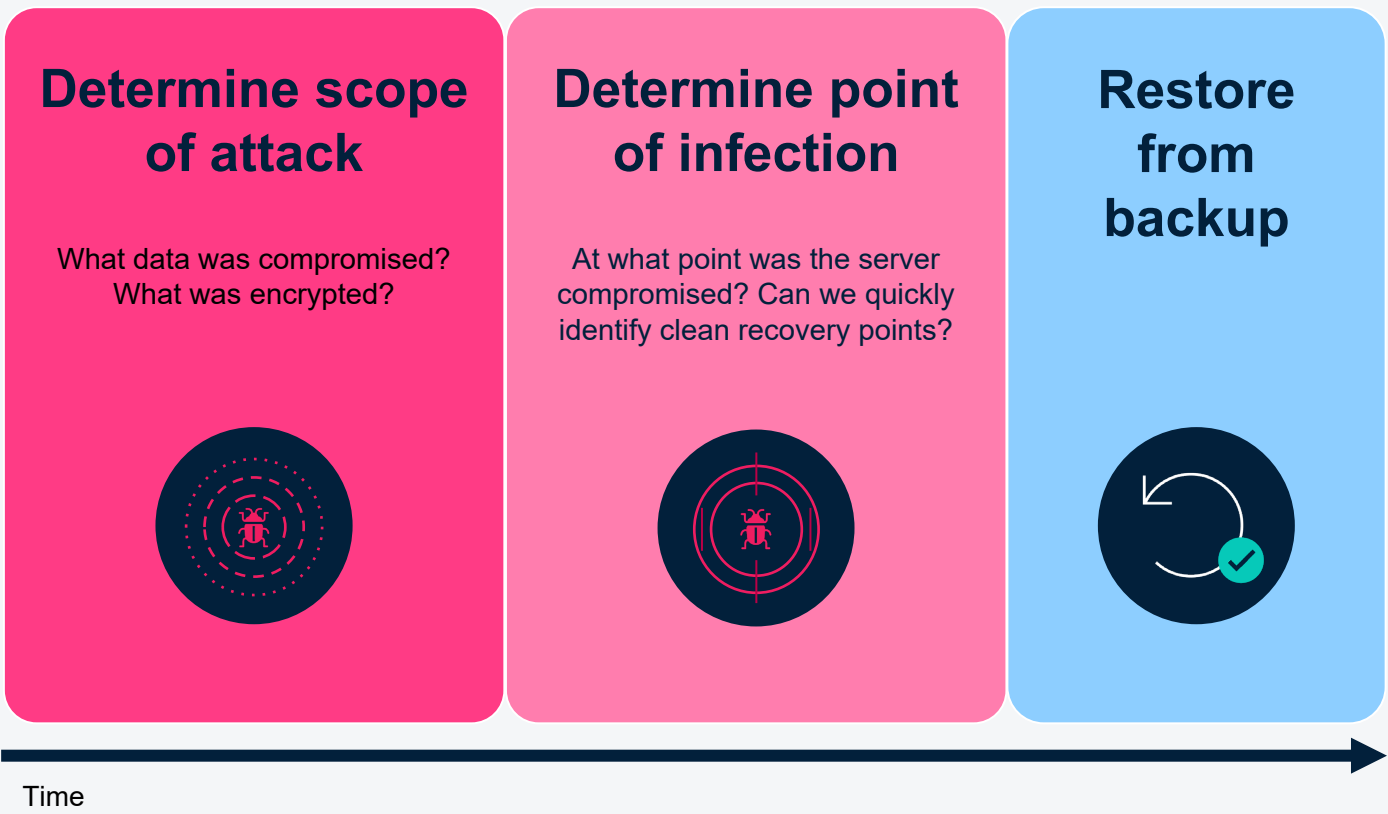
Determine scope of attack

What data was compromised? What was encrypted?

Determine point of infection

At what point was the server compromised? Can we quickly identify clean recovery points?

Restore from backup

Time